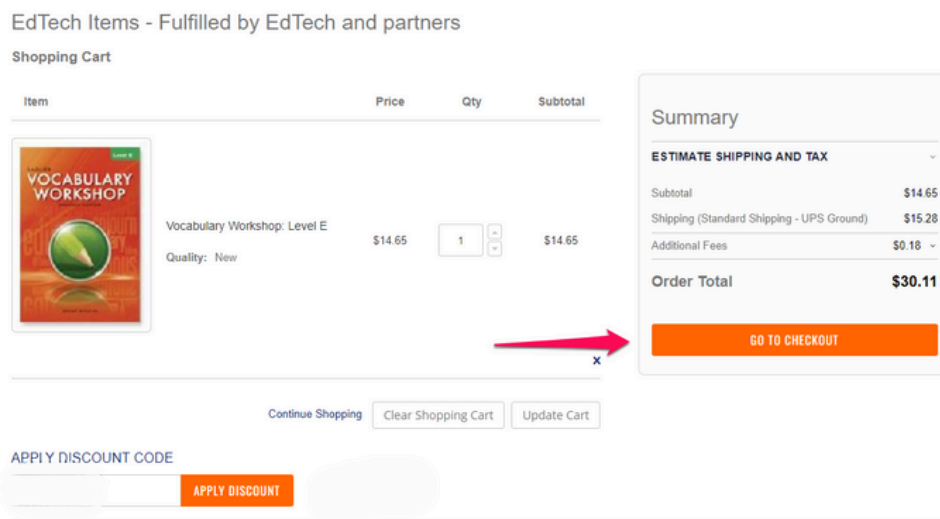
EdTech Items - Fulfilled by EdTech and partners

Shopping Cart

| Item | Price | Qty | Subtotal |
|---|---|---|---|
| Vocabulary Workshop: Level E<br>Quality: New | $14.65 | 1 | $14.65 |

LEVEL E
VOCABULARY WORKSHOP

×

Continue Shopping | Clear Shopping Cart | Update Cart

APPLY DISCOUNT CODE

APPLY DISCOUNT

Summary

ESTIMATE SHIPPING AND TAX

Subtotal $14.65

Shipping (Standard Shipping - UPS Ground) $15.28

Additional Fees $0.18

Order Total $30.11

GO TO CHECKOUT